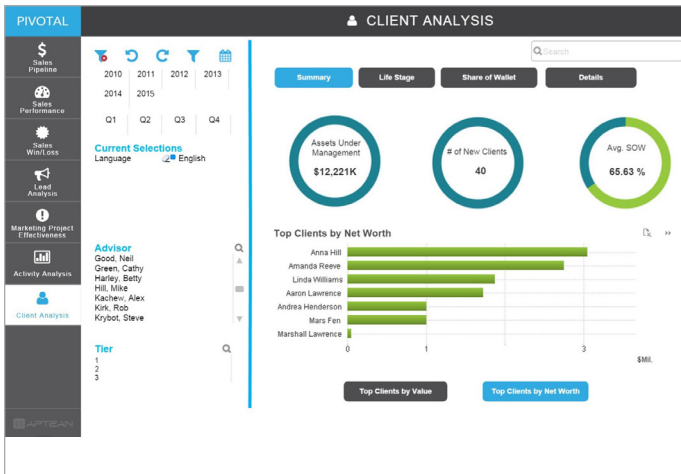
PIVOTAL

CLIENT ANALYSIS

Sales Pipeline

Sales Performance

Sales Win/Loss

Lead Analysis

Marketing Project Effectiveness

Activity Analysis

Client Analysis

APTEAN

2010 2011 2012 2013
2014 2015

Q1 Q2 Q3 Q4

Current Selections
Language English

Advisor
Good, Neil
Green, Cathy
Harley, Betty
Hill, Mike
Kachew, Alex
Kirk, Rob
Krybot, Steve

Tier
1
2
3

Search

Summary
Life Stage
Share of Wallet
Details

Assets Under Management
$12,221K

# of New Clients
40

Avg. SOW
65.63 %

Top Clients by Net Worth

| Client |
|---|
| Anna Hill |
| Amanda Reeve |
| Linda Williams |
| Aaron Lawrence |
| Andrea Henderson |
| Mars Fen |
| Marshall Lawrence |

0 1 3
$Mil.

Top Clients by Value
Top Clients by Net Worth